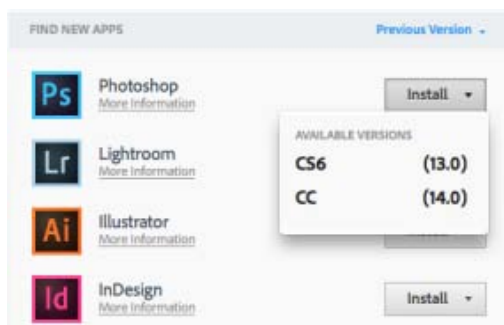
FIND NEW APPS

Previous Version

Ps Photoshop
More Information

Install

AVAILABLE VERSIONS
CS6 (13.0)
CC (14.0)

Lr Lightroom
More Information

Ai Illustrator
More Information

Id InDesign
More Information

Install